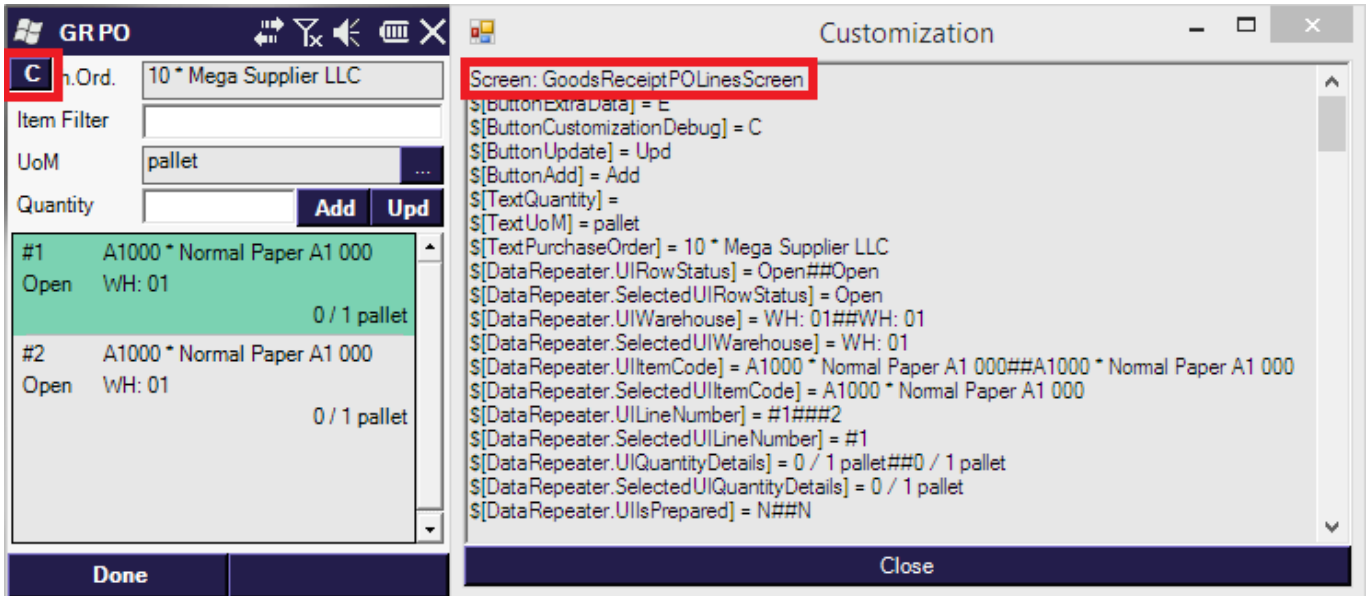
GR PO

C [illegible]h.Ord. 10 * Mega Supplier LLC

Item Filter

UoM pallet ...

Quantity Add Upd

#1 A1000 * Normal Paper A1 000
Open WH: 01
0 / 1 pallet

#2 A1000 * Normal Paper A1 000
Open WH: 01
0 / 1 pallet

Done

Customization

Screen: GoodsReceiptPOLinesScreen
$[ButtonExtraData] = E
$[ButtonCustomizationDebug] = C
$[ButtonUpdate] = Upd
$[ButtonAdd] = Add
$[TextQuantity] =
$[TextUoM] = pallet
$[TextPurchaseOrder] = 10 * Mega Supplier LLC
$[DataRepeater.UIRowStatus] = Open##Open
$[DataRepeater.SelectedUIRowStatus] = Open
$[DataRepeater.UIWarehouse] = WH: 01##WH: 01
$[DataRepeater.SelectedUIWarehouse] = WH: 01
$[DataRepeater.UIItemCode] = A1000 * Normal Paper A1 000##A1000 * Normal Paper A1 000
$[DataRepeater.SelectedUIItemCode] = A1000 * Normal Paper A1 000
$[DataRepeater.UILineNumber] = #1###2
$[DataRepeater.SelectedUILineNumber] = #1
$[DataRepeater.UIQuantityDetails] = 0 / 1 pallet##0 / 1 pallet
$[DataRepeater.SelectedUIQuantityDetails] = 0 / 1 pallet
$[DataRepeater.UIIsPrepared] = N##N

Close